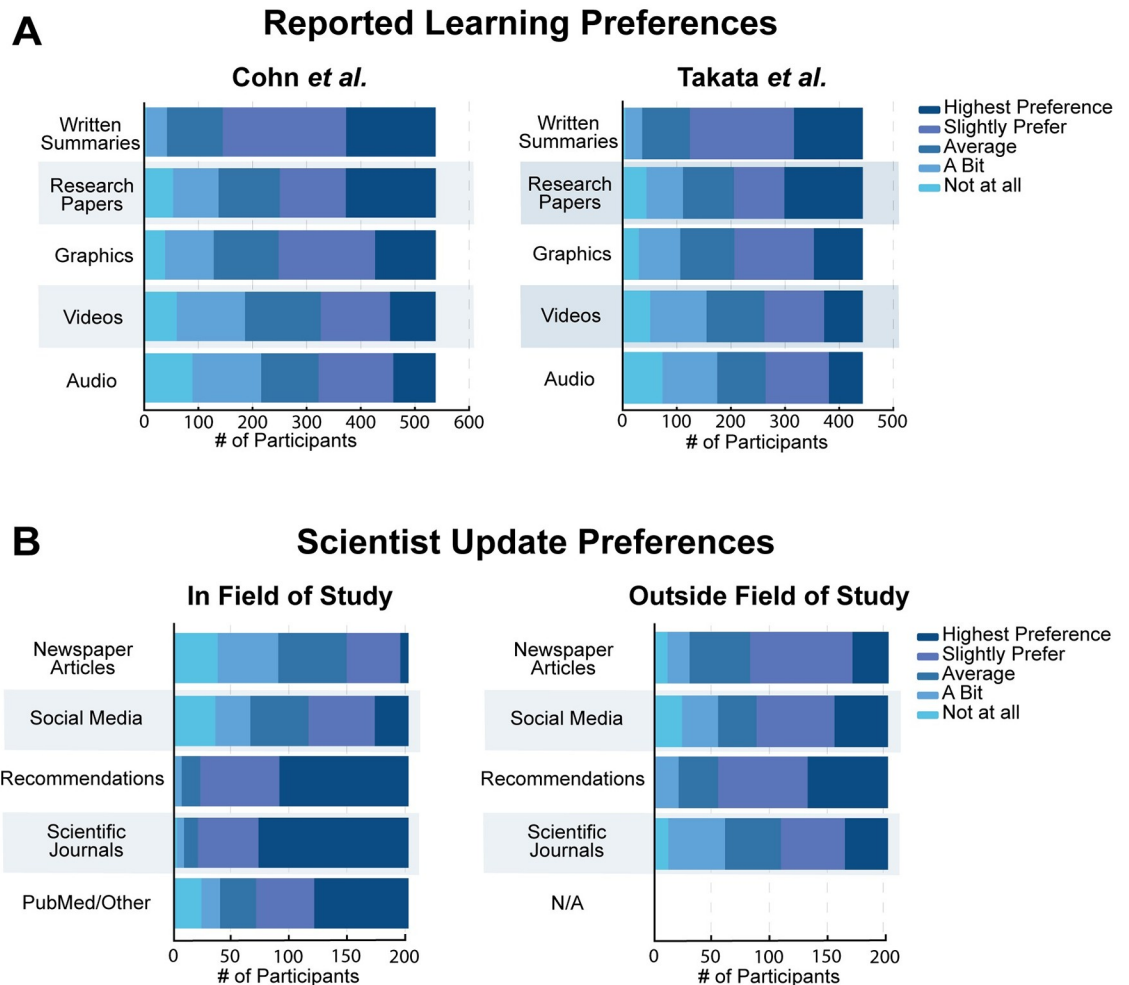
A

Reported Learning Preferences

Cohn *et al.*

Written Summaries
Research Papers
Graphics
Videos
Audio

0 100 200 300 400 500 600
# of Participants

Takata *et al.*

Written Summaries
Research Papers
Graphics
Videos
Audio

0 100 200 300 400 500
# of Participants

Highest Preference
Slightly Prefer
Average
A Bit
Not at all

B

Scientist Update Preferences

In Field of Study

Newspaper Articles
Social Media
Recommendations
Scientific Journals
PubMed/Other

0 50 100 150 200
# of Participants

Outside Field of Study

Newspaper Articles
Social Media
Recommendations
Scientific Journals
N/A

0 50 100 150 200
# of Participants

Highest Preference
Slightly Prefer
Average
A Bit
Not at all